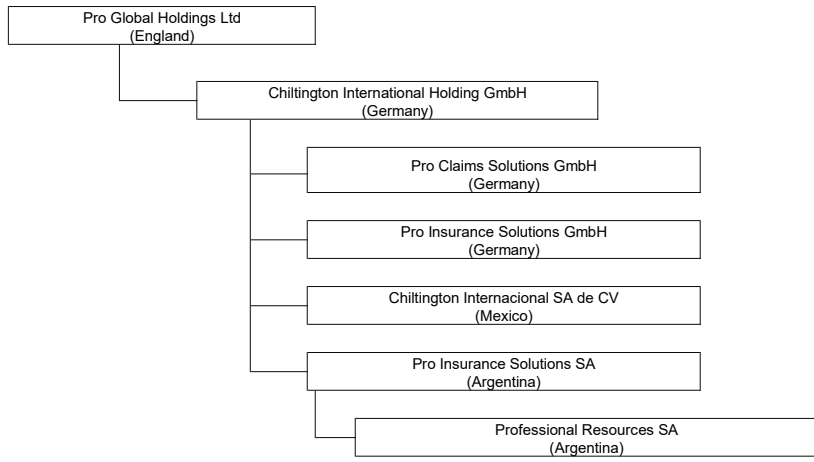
Pro Global Holdings Ltd
(England)

Chiltington International Holding GmbH
(Germany)

Pro Claims Solutions GmbH
(Germany)

Pro Insurance Solutions GmbH
(Germany)

Chiltington Internacional SA de CV
(Mexico)

Pro Insurance Solutions SA
(Argentina)

Professional Resources SA
(Argentina)